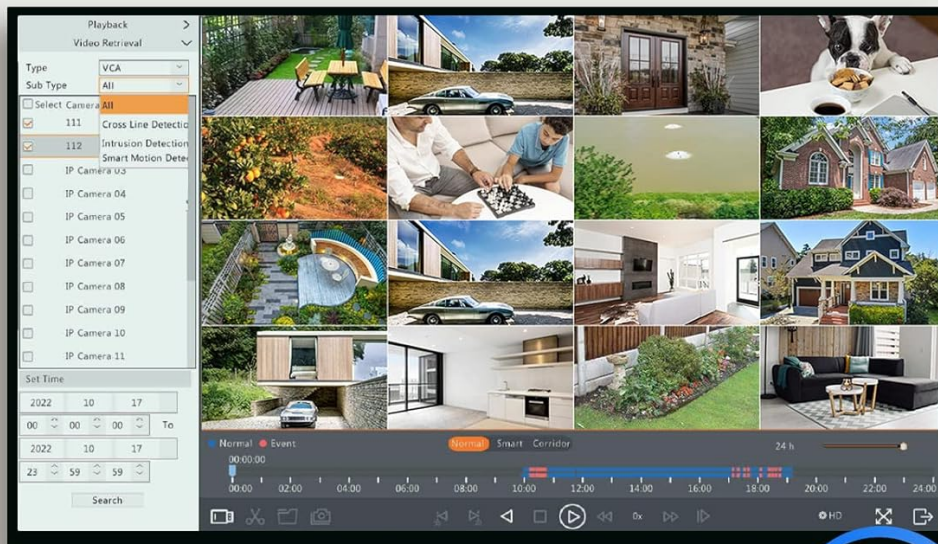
Playback
Video Retrieval

Type VCA
Sub Type All

Select Camera
111
112
IP Camera 03
IP Camera 04
IP Camera 05
IP Camera 06
IP Camera 07
IP Camera 08
IP Camera 09
IP Camera 10
IP Camera 11

All
Cross Line Detectio
Intrusion Detection
Smart Motion Dete

Set Time
2022 10 17
00 00 00 To
2022 10 17
23 59 59
Search

Normal Event
Normal Smart Corridor
24 h
00:00:00
00:00 02:00 04:00 06:00 08:00 10:00 12:00 14:00 16:00 18:00 20:00 22:00 24:00
0x
HD